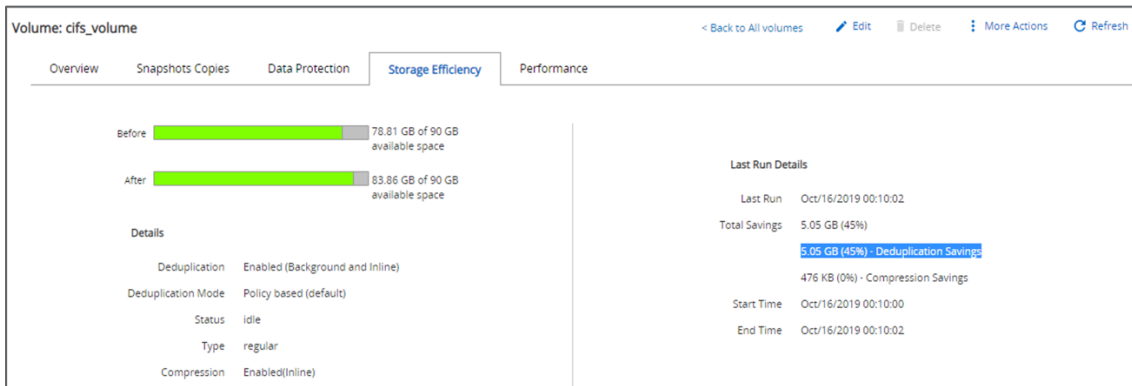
Volume: cifs_volume

< Back to All volumes   Edit   Delete   More Actions   Refresh

Overview   Snapshots Copies   Data Protection   Storage Efficiency   Performance

Before   78.81 GB of 90 GB available space

After   83.86 GB of 90 GB available space

Details

Deduplication   Enabled (Background and Inline)

Deduplication Mode   Policy based (default)

Status   idle

Type   regular

Compression   Enabled(Inline)

Last Run Details

Last Run   Oct/16/2019 00:10:02

Total Savings   5.05 GB (45%)

5.05 GB (45%) - Deduplication Savings

476 KB (0%) - Compression Savings

Start Time   Oct/16/2019 00:10:00

End Time   Oct/16/2019 00:10:02